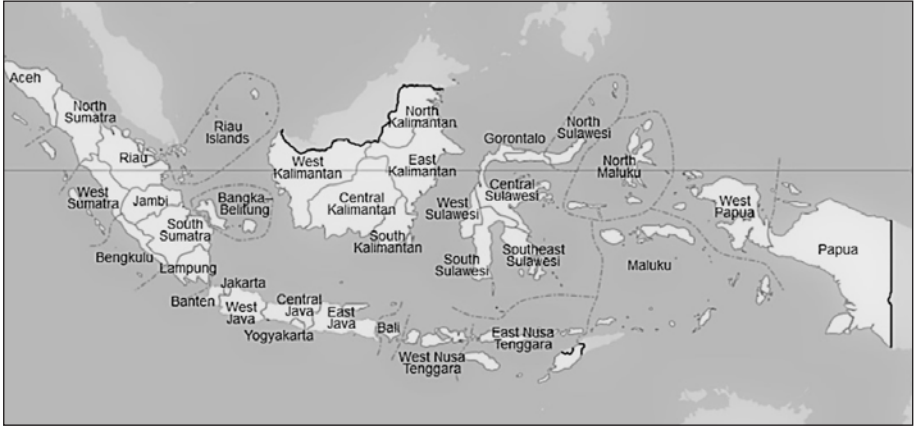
Aceh
North Sumatra
Riau Islands
Riau
West Sumatra
Jambi
Bangka-Belitung
South Sumatra
Bengkulu
Lampung
Jakarta
Banten
West Java
Central Java
East Java
Yogyakarta
Bali
West Kalimantan
North Kalimantan
East Kalimantan
Central Kalimantan
South Kalimantan
West Nusa Tenggara
East Nusa Tenggara
Gorontalo
North Sulawesi
Central Sulawesi
West Sulawesi
South Sulawesi
Southeast Sulawesi
North Maluku
Maluku
West Papua
Papua